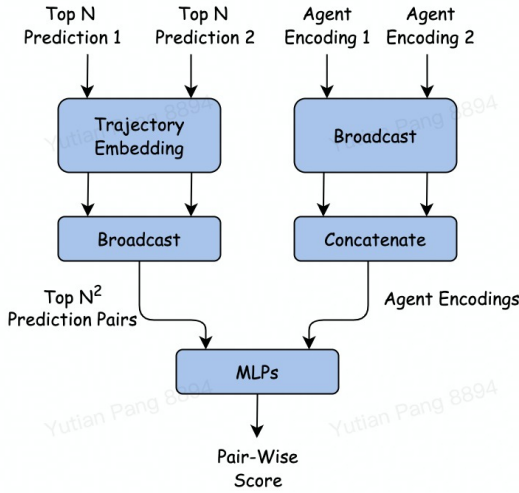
Top N Prediction 1

Top N Prediction 2

Agent Encoding 1

Agent Encoding 2

Trajectory Embedding

Broadcast

Broadcast

Concatenate

Top $N^2$ Prediction Pairs

Agent Encodings

MLPs

Pair-Wise Score

Yutian Pang 8894

Yutian Pang 8894

Yutian Pang 8894

Yutian Pang 8894